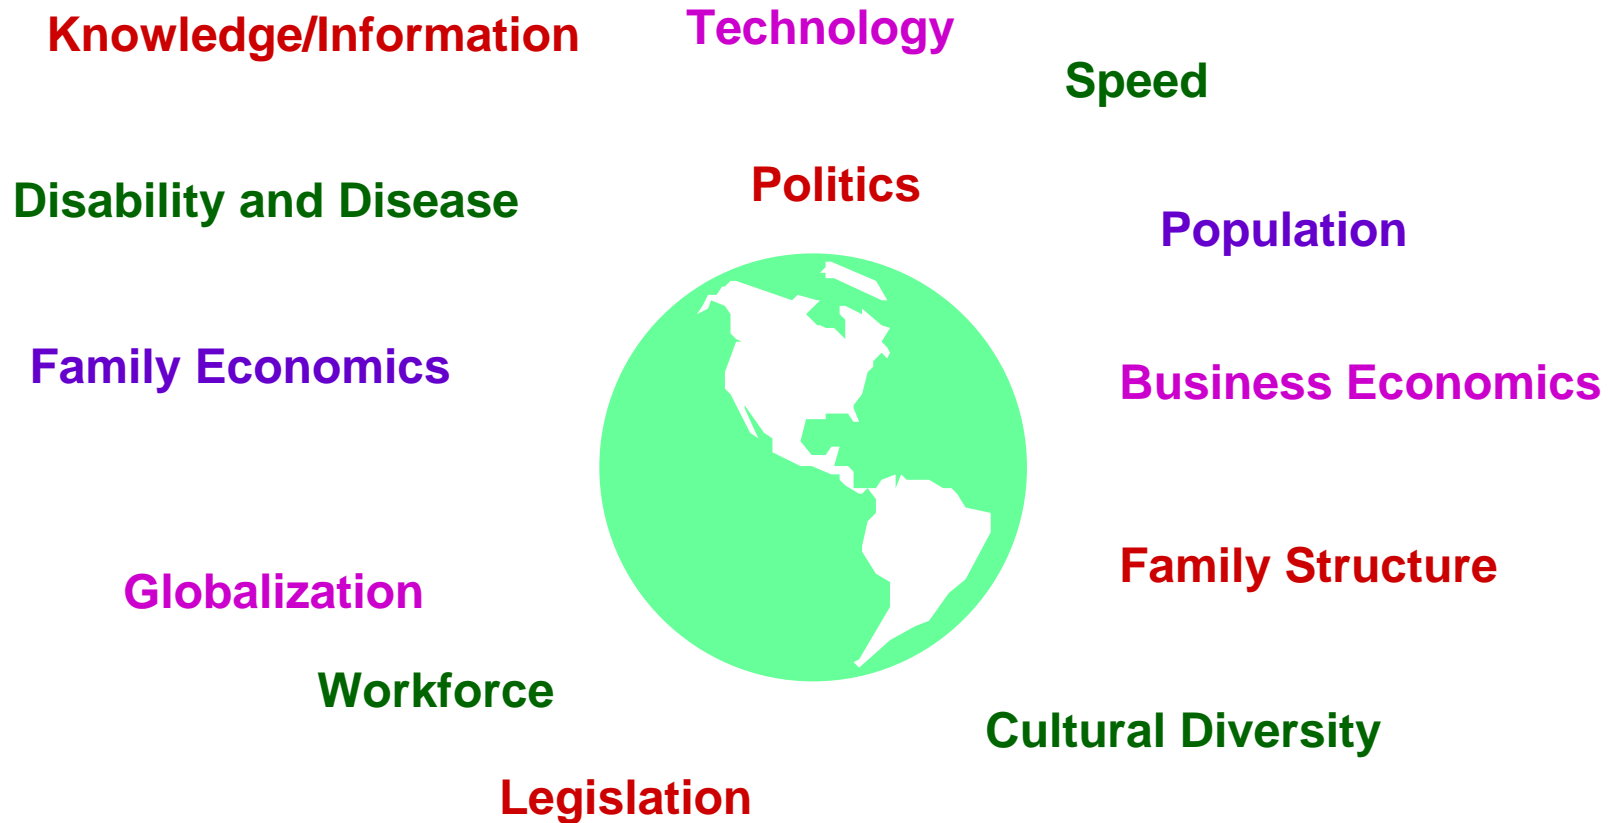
Knowledge/Information

Technology

Speed

Disability and Disease

Politics

Population

Family Economics

Business Economics

Globalization

Family Structure

Workforce

Cultural Diversity

Legislation